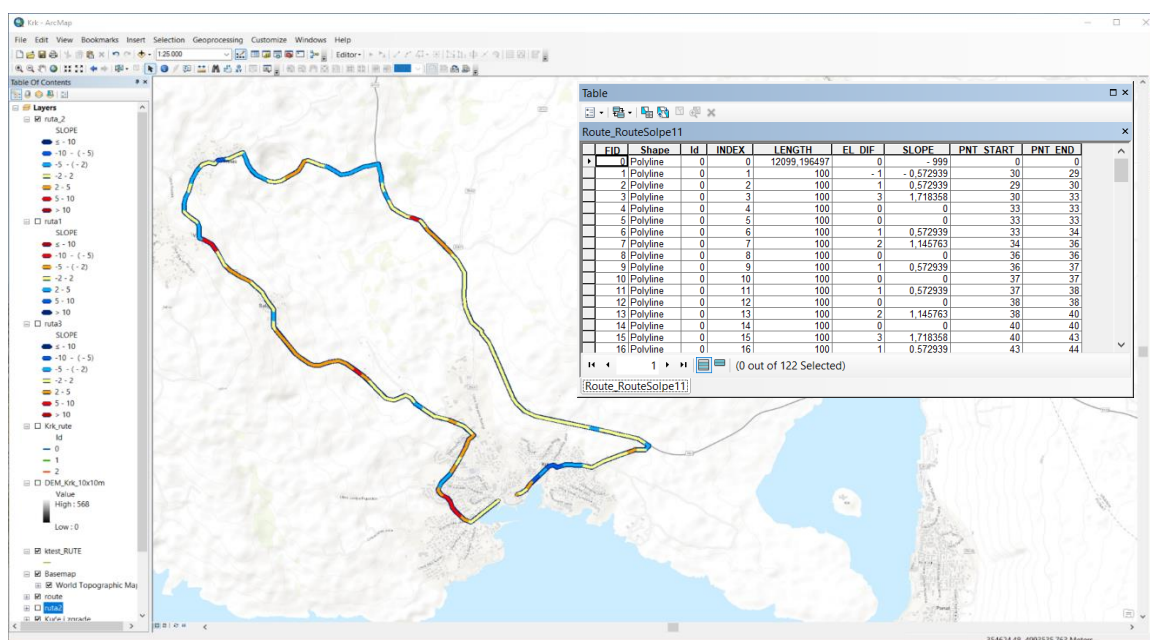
Krk - ArcMap

File Edit View Bookmarks Insert Selection Geoprocessing Customize Windows Help

1:25.000

Editor

Table Of Contents

Layers
ruta_2
SLOPE
≤ - 10
-10 - (- 5)
-5 - (- 2)
-2 - 2
2 - 5
5 - 10
> 10
ruta1
SLOPE
≤ - 10
-10 - (- 5)
-5 - (- 2)
-2 - 2
2 - 5
5 - 10
> 10
ruta3
SLOPE
≤ - 10
-10 - (- 5)
-5 - (- 2)
-2 - 2
2 - 5
5 - 10
> 10
Krk_rute
Id
0
1
2
DEM_Krk_10x10m
Value
High : 568
Low : 0
ktest_RUTE
Basemap
World Topographic Map
route
ruta2
Kuće i zgrade

Table

Route_RouteSolpe11

| FID | Shape | Id | INDEX | LENGTH | EL_DIF | SLOPE | PNT_START | PNT_END |
|---|---|---|---|---|---|---|---|---|
| 0 | Polyline | 0 | 0 | 12099,196497 | 0 | - 999 | 0 | 0 |
| 1 | Polyline | 0 | 1 | 100 | - 1 | - 0,572939 | 30 | 29 |
| 2 | Polyline | 0 | 2 | 100 | 1 | 0,572939 | 29 | 30 |
| 3 | Polyline | 0 | 3 | 100 | 3 | 1,718358 | 30 | 33 |
| 4 | Polyline | 0 | 4 | 100 | 0 | 0 | 33 | 33 |
| 5 | Polyline | 0 | 5 | 100 | 0 | 0 | 33 | 33 |
| 6 | Polyline | 0 | 6 | 100 | 1 | 0,572939 | 33 | 34 |
| 7 | Polyline | 0 | 7 | 100 | 2 | 1,145763 | 34 | 36 |
| 8 | Polyline | 0 | 8 | 100 | 0 | 0 | 36 | 36 |
| 9 | Polyline | 0 | 9 | 100 | 1 | 0,572939 | 36 | 37 |
| 10 | Polyline | 0 | 10 | 100 | 0 | 0 | 37 | 37 |
| 11 | Polyline | 0 | 11 | 100 | 1 | 0,572939 | 37 | 38 |
| 12 | Polyline | 0 | 12 | 100 | 0 | 0 | 38 | 38 |
| 13 | Polyline | 0 | 13 | 100 | 2 | 1,145763 | 38 | 40 |
| 14 | Polyline | 0 | 14 | 100 | 0 | 0 | 40 | 40 |
| 15 | Polyline | 0 | 15 | 100 | 3 | 1,718358 | 40 | 43 |
| 16 | Polyline | 0 | 16 | 100 | 1 | 0,572939 | 43 | 44 |

1

(0 out of 122 Selected)

Route_RouteSolpe11

35462448 4992525,763 Meters